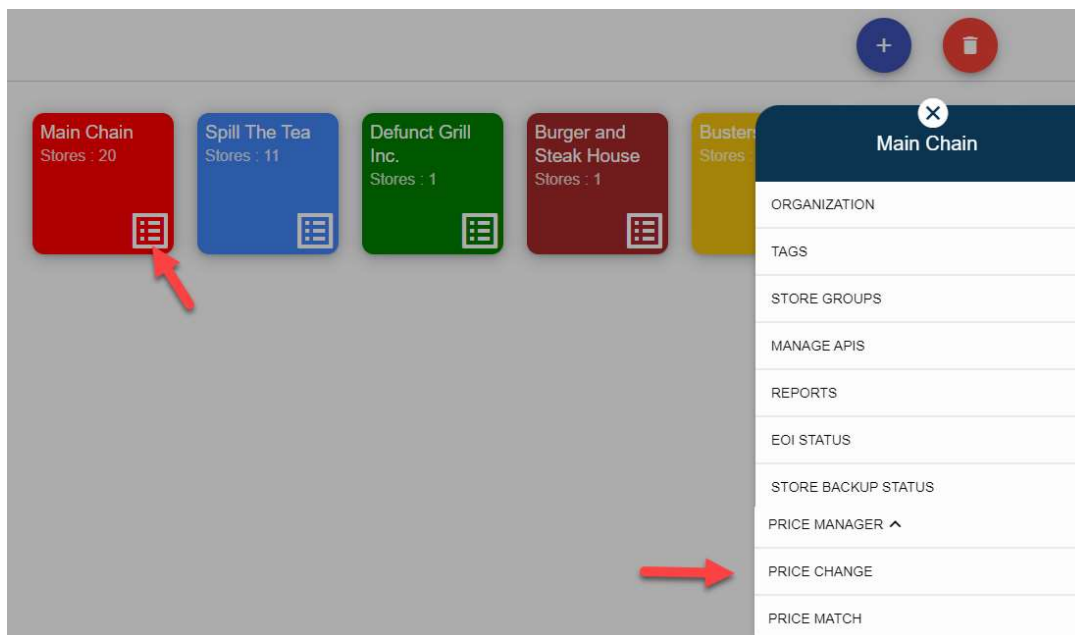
+

Main Chain
Stores : 20

Spill The Tea
Stores : 11

Defunct Grill Inc.
Stores : 1

Burger and Steak House
Stores : 1

Buster
Stores

Main Chain

ORGANIZATION

TAGS

STORE GROUPS

MANAGE APIS

REPORTS

EOI STATUS

STORE BACKUP STATUS

PRICE MANAGER ^

PRICE CHANGE

PRICE MATCH